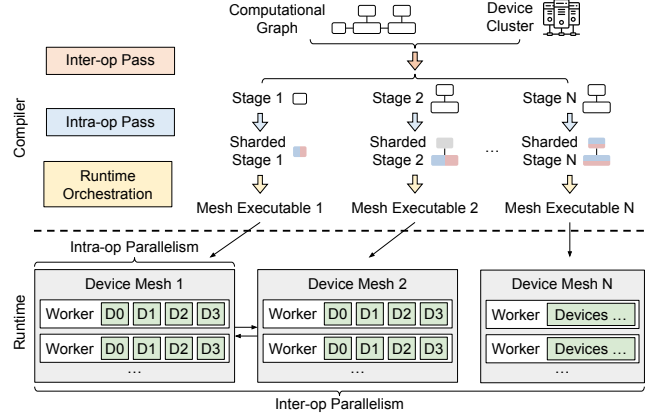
Computational Graph

Device Cluster

Inter-op Pass

Intra-op Pass

Runtime Orchestration

Compiler

Stage 1

Stage 2

Stage N

Sharded Stage 1

Sharded Stage 2

...

Sharded Stage N

Mesh Executable 1

Mesh Executable 2

Mesh Executable N

Intra-op Parallelism

Runtime

Device Mesh 1

| Worker | D0 | D1 | D2 | D3 |
|---|---|---|---|---|
| Worker | D0 | D1 | D2 | D3 |

...

Device Mesh 2

| Worker | D0 | D1 | D2 | D3 |
|---|---|---|---|---|
| Worker | D0 | D1 | D2 | D3 |

...

Device Mesh N

| Worker | Devices ... |
|---|---|
| Worker | Devices ... |

...

Inter-op Parallelism